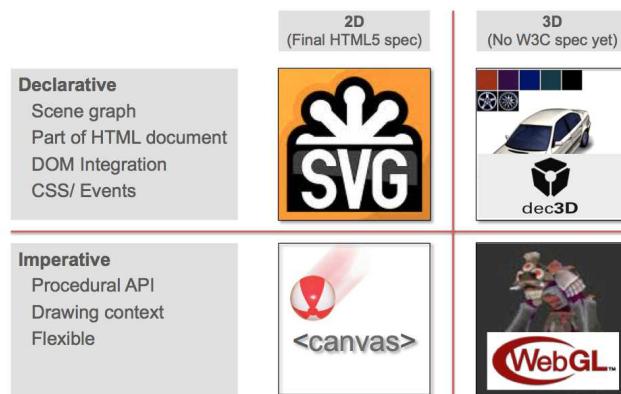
| | 2D (Final HTML5 spec) | 3D (No W3C spec yet) |
|---|---|---|
| **Declarative** Scene graph Part of HTML document DOM Integration CSS/ Events | SVG | dec3D |
| **Imperative** Procedural API Drawing context Flexible | <canvas> | WebGL™ |